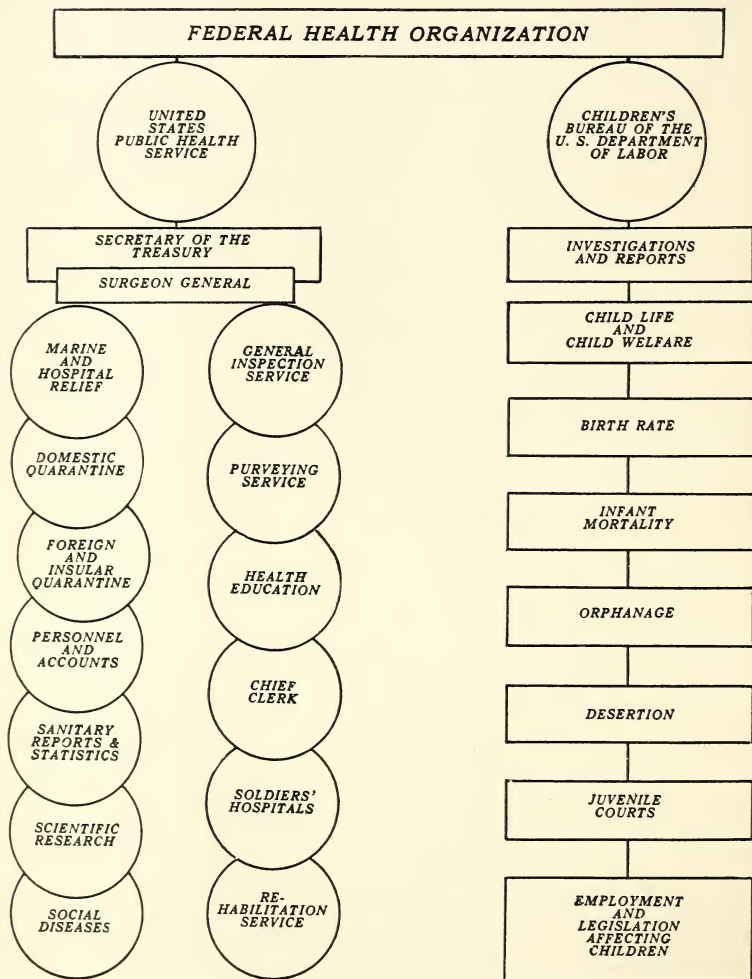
FEDERAL HEALTH ORGANIZATION

UNITED STATES PUBLIC HEALTH SERVICE

SECRETARY OF THE TREASURY

SURGEON GENERAL

MARINE AND HOSPITAL RELIEF

DOMESTIC QUARANTINE

FOREIGN AND INSULAR QUARANTINE

PERSONNEL AND ACCOUNTS

SANITARY REPORTS & STATISTICS

SCIENTIFIC RESEARCH

SOCIAL DISEASES

GENERAL INSPECTION SERVICE

PURVEYING SERVICE

HEALTH EDUCATION

CHIEF CLERK

SOLDIERS' HOSPITALS

RE-HABILITATION SERVICE

CHILDREN'S BUREAU OF THE U. S. DEPARTMENT OF LABOR

INVESTIGATIONS AND REPORTS

CHILD LIFE AND CHILD WELFARE

BIRTH RATE

INFANT MORTALITY

ORPHANAGE

DESERTION

JUVENILE COURTS

EMPLOYMENT AND LEGISLATION AFFECTING CHILDREN